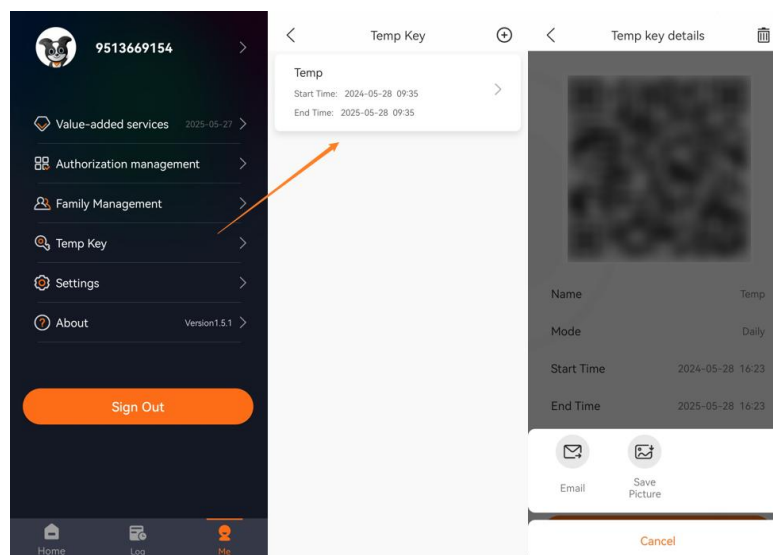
9513669154

Value-added services 2025-05-27

Authorization management

Family Management

Temp Key

Settings

About Version1.5.1

Sign Out

Home Log Me

Temp Key

Temp
Start Time: 2024-05-28 09:35
End Time: 2025-05-28 09:35

Temp key details

Name Temp

Mode Daily

Start Time 2024-05-28 16:23

End Time 2025-05-28 16:23

Email

Save Picture

Cancel